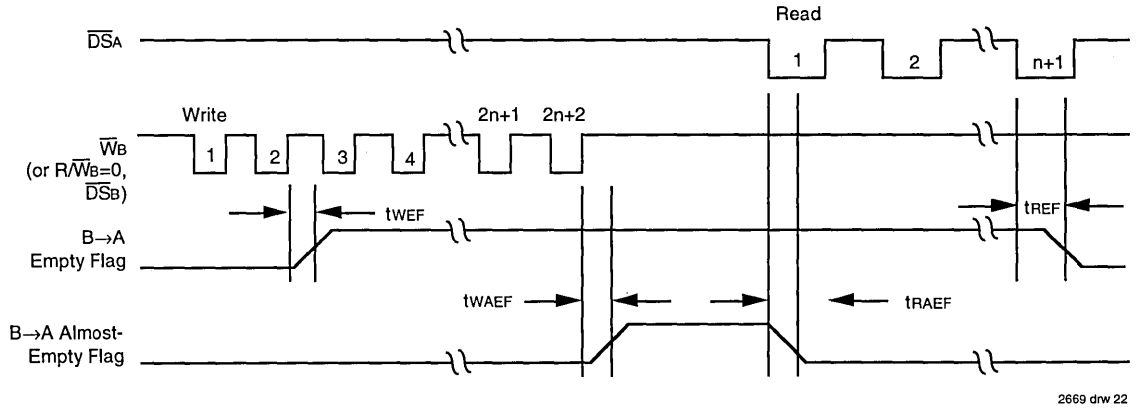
Read

$\overline{DS}_A$

1

2

n+1

Write

2n+1

2n+2

$\overline{W}_B$ (or R/$\overline{W}_B$=0, $\overline{DS}_B$)

1

2

3

4

tWEF

tREF

B→A Empty Flag

tWAEF

tRAEF

B→A Almost-Empty Flag

2669 drw 22